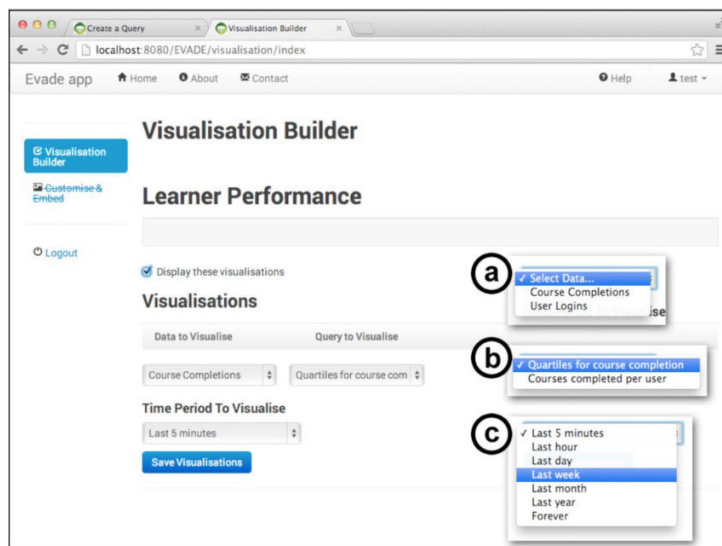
Create a Query
Visualisation Builder
localhost:8080/EVADE/visualisation/index

Evade app Home About Contact Help test

Visualisation Builder
Customise & Embed
Logout

Visualisation Builder

Learner Performance

Display these visualisations

Visualisations

Data to Visualise
Query to Visualise

Course Completions
Quartiles for course com

Time Period To Visualise
Last 5 minutes

Save Visualisations

a
✓ Select Data...
Course Completions
User Logins

b
✓ Quartiles for course completion
Courses completed per user

c
✓ Last 5 minutes
Last hour
Last day
Last week
Last month
Last year
Forever